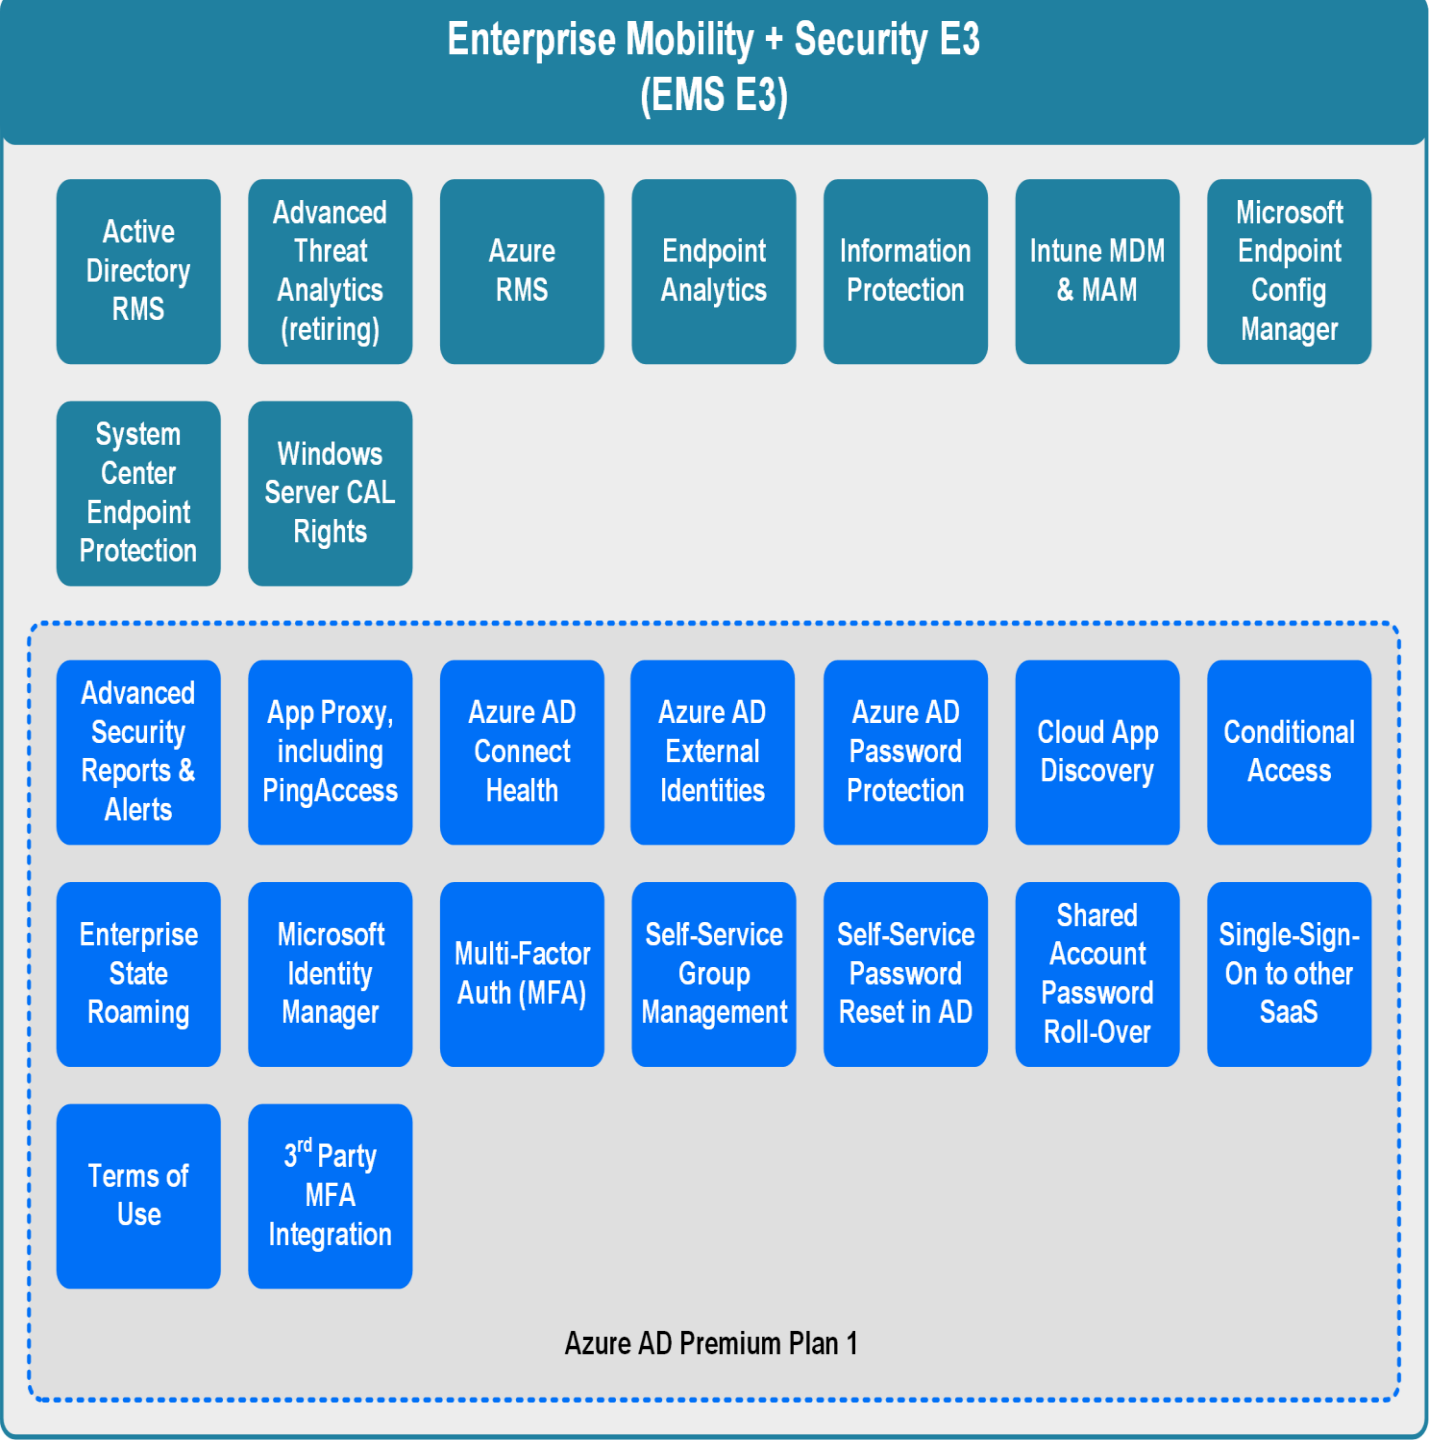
Enterprise Mobility + Security E3
(EMS E3)

Active Directory RMS

Advanced Threat Analytics (retiring)

Azure RMS

Endpoint Analytics

Information Protection

Intune MDM & MAM

Microsoft Endpoint Config Manager

System Center Endpoint Protection

Windows Server CAL Rights

Advanced Security Reports & Alerts

App Proxy, including PingAccess

Azure AD Connect Health

Azure AD External Identities

Azure AD Password Protection

Cloud App Discovery

Conditional Access

Enterprise State Roaming

Microsoft Identity Manager

Multi-Factor Auth (MFA)

Self-Service Group Management

Self-Service Password Reset in AD

Shared Account Password Roll-Over

Single-Sign-On to other SaaS

Terms of Use

3$^{rd}$ Party MFA Integration

Azure AD Premium Plan 1